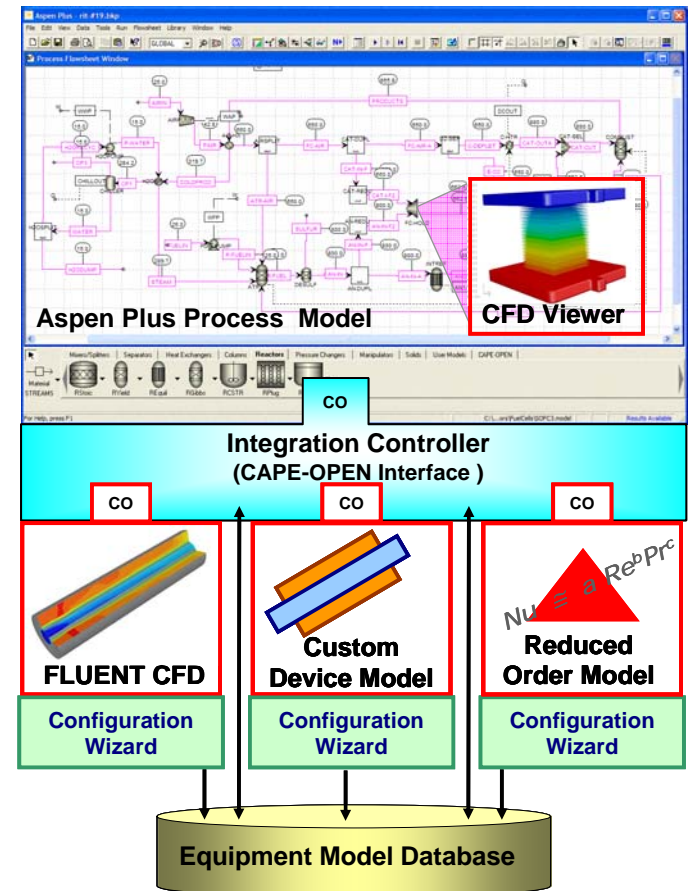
Aspen Plus - rit-#19.bkp

File Edit View Data Tools Run Flowsheet Library Window Help

GLOBAL

Process Flowsheet Window

Aspen Plus Process Model

CFD Viewer

Mixers/Splitters | Separators | Heat Exchangers | Columns | Reactors | Pressure Changers | Manipulators | Solids | User Models | CAPE-OPEN

Material STREAMS RStoic RYield REquil RGibbs RCSTR RPlug

For Help, press F1

Results Available

CO

Integration Controller
(CAPE-OPEN Interface )

CO

CO

CO

FLUENT CFD

Custom Device Model

$Nu = a Re^b Pr^c$

Reduced Order Model

Configuration Wizard

Configuration Wizard

Configuration Wizard

Equipment Model Database